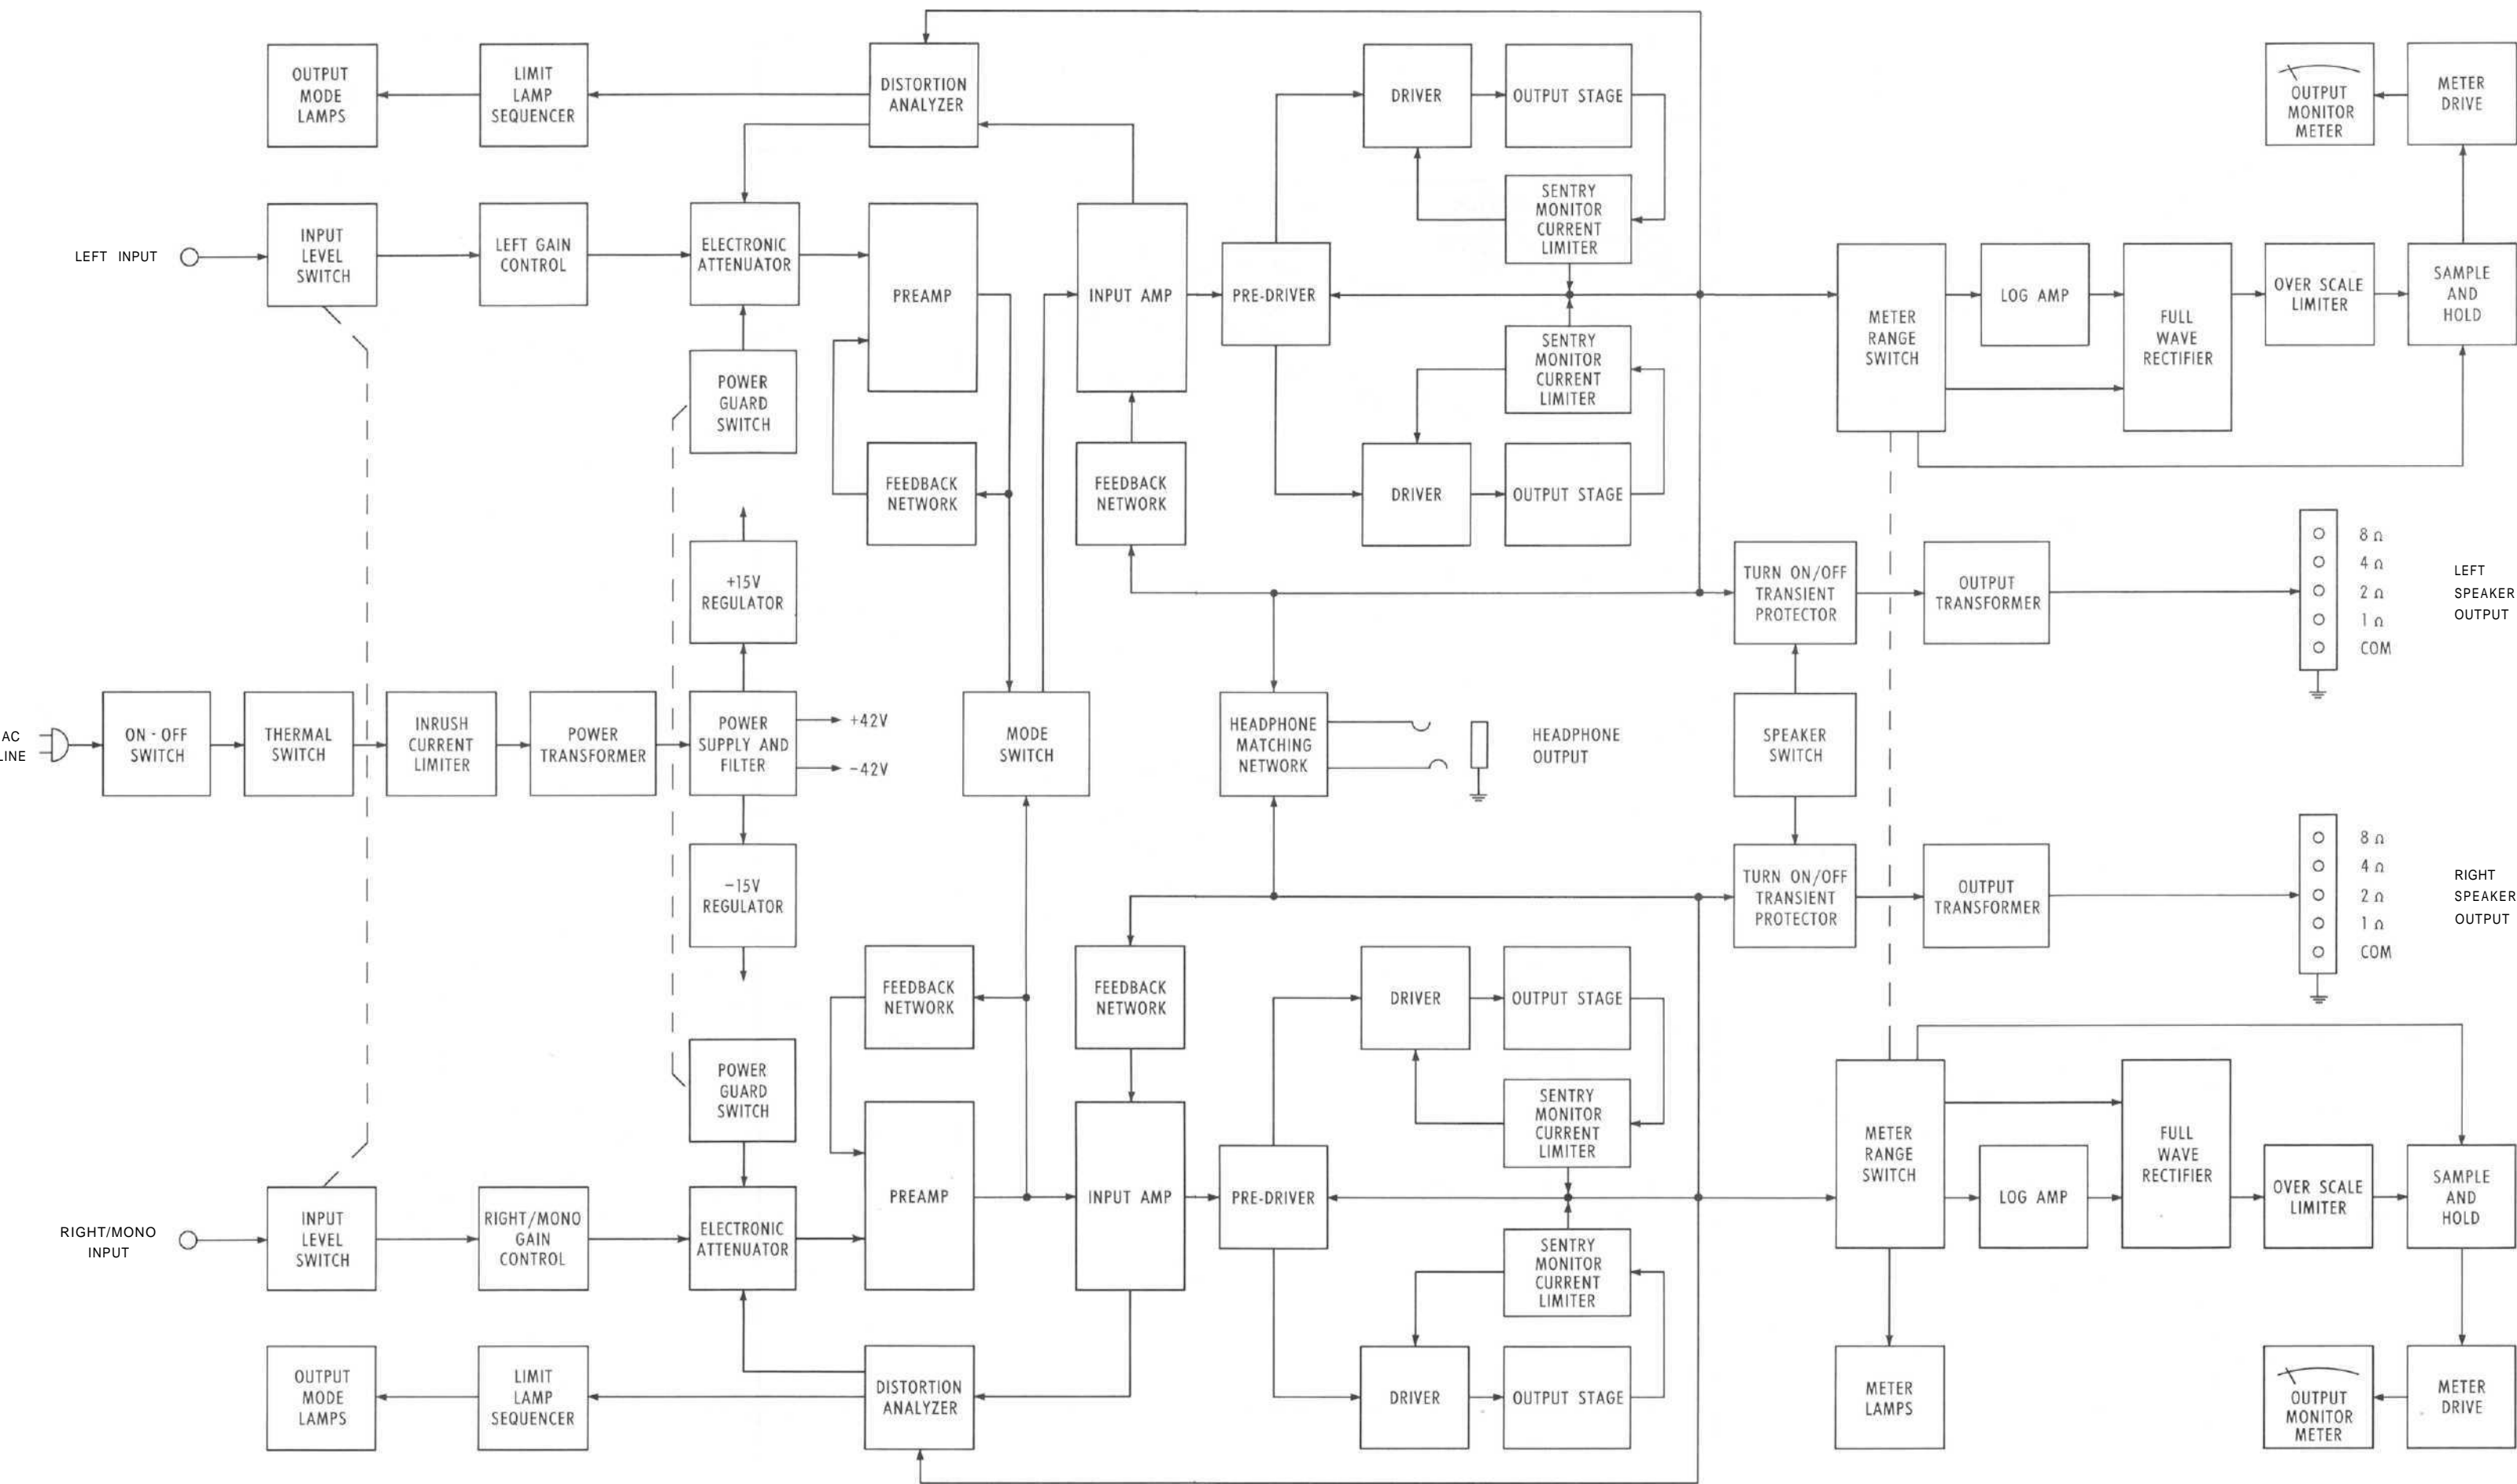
OUTPUT MODE LAMPS

LIMIT LAMP SEQUENCER

DISTORTION ANALYZER

DRIVER

OUTPUT STAGE

OUTPUT MONITOR METER

METER DRIVE

SENTRY MONITOR CURRENT LIMITER

LEFT INPUT

INPUT LEVEL SWITCH

LEFT GAIN CONTROL

ELECTRONIC ATTENUATOR

PREAMP

INPUT AMP

PRE-DRIVER

METER RANGE SWITCH

LOG AMP

FULL WAVE RECTIFIER

OVER SCALE LIMITER

SAMPLE AND HOLD

POWER GUARD SWITCH

SENTRY MONITOR CURRENT LIMITER

FEEDBACK NETWORK

FEEDBACK NETWORK

DRIVER

OUTPUT STAGE

$8\,\Omega$
$4\,\Omega$
$2\,\Omega$
$1\,\Omega$
COM

LEFT SPEAKER OUTPUT

+15V REGULATOR

TURN ON/OFF TRANSIENT PROTECTOR

OUTPUT TRANSFORMER

AC LINE

ON - OFF SWITCH

THERMAL SWITCH

INRUSH CURRENT LIMITER

POWER TRANSFORMER

POWER SUPPLY AND FILTER

+42V

-42V

MODE SWITCH

HEADPHONE MATCHING NETWORK

HEADPHONE OUTPUT

SPEAKER SWITCH

-15V REGULATOR

TURN ON/OFF TRANSIENT PROTECTOR

OUTPUT TRANSFORMER

$8\,\Omega$
$4\,\Omega$
$2\,\Omega$
$1\,\Omega$
COM

RIGHT SPEAKER OUTPUT

FEEDBACK NETWORK

FEEDBACK NETWORK

DRIVER

OUTPUT STAGE

POWER GUARD SWITCH

SENTRY MONITOR CURRENT LIMITER

METER RANGE SWITCH

FULL WAVE RECTIFIER

PREAMP

RIGHT/MONO INPUT

INPUT LEVEL SWITCH

RIGHT/MONO GAIN CONTROL

ELECTRONIC ATTENUATOR

INPUT AMP

PRE-DRIVER

LOG AMP

OVER SCALE LIMITER

SAMPLE AND HOLD

SENTRY MONITOR CURRENT LIMITER

OUTPUT MODE LAMPS

LIMIT LAMP SEQUENCER

DISTORTION ANALYZER

DRIVER

OUTPUT STAGE

METER LAMPS

OUTPUT MONITOR METER

METER DRIVE